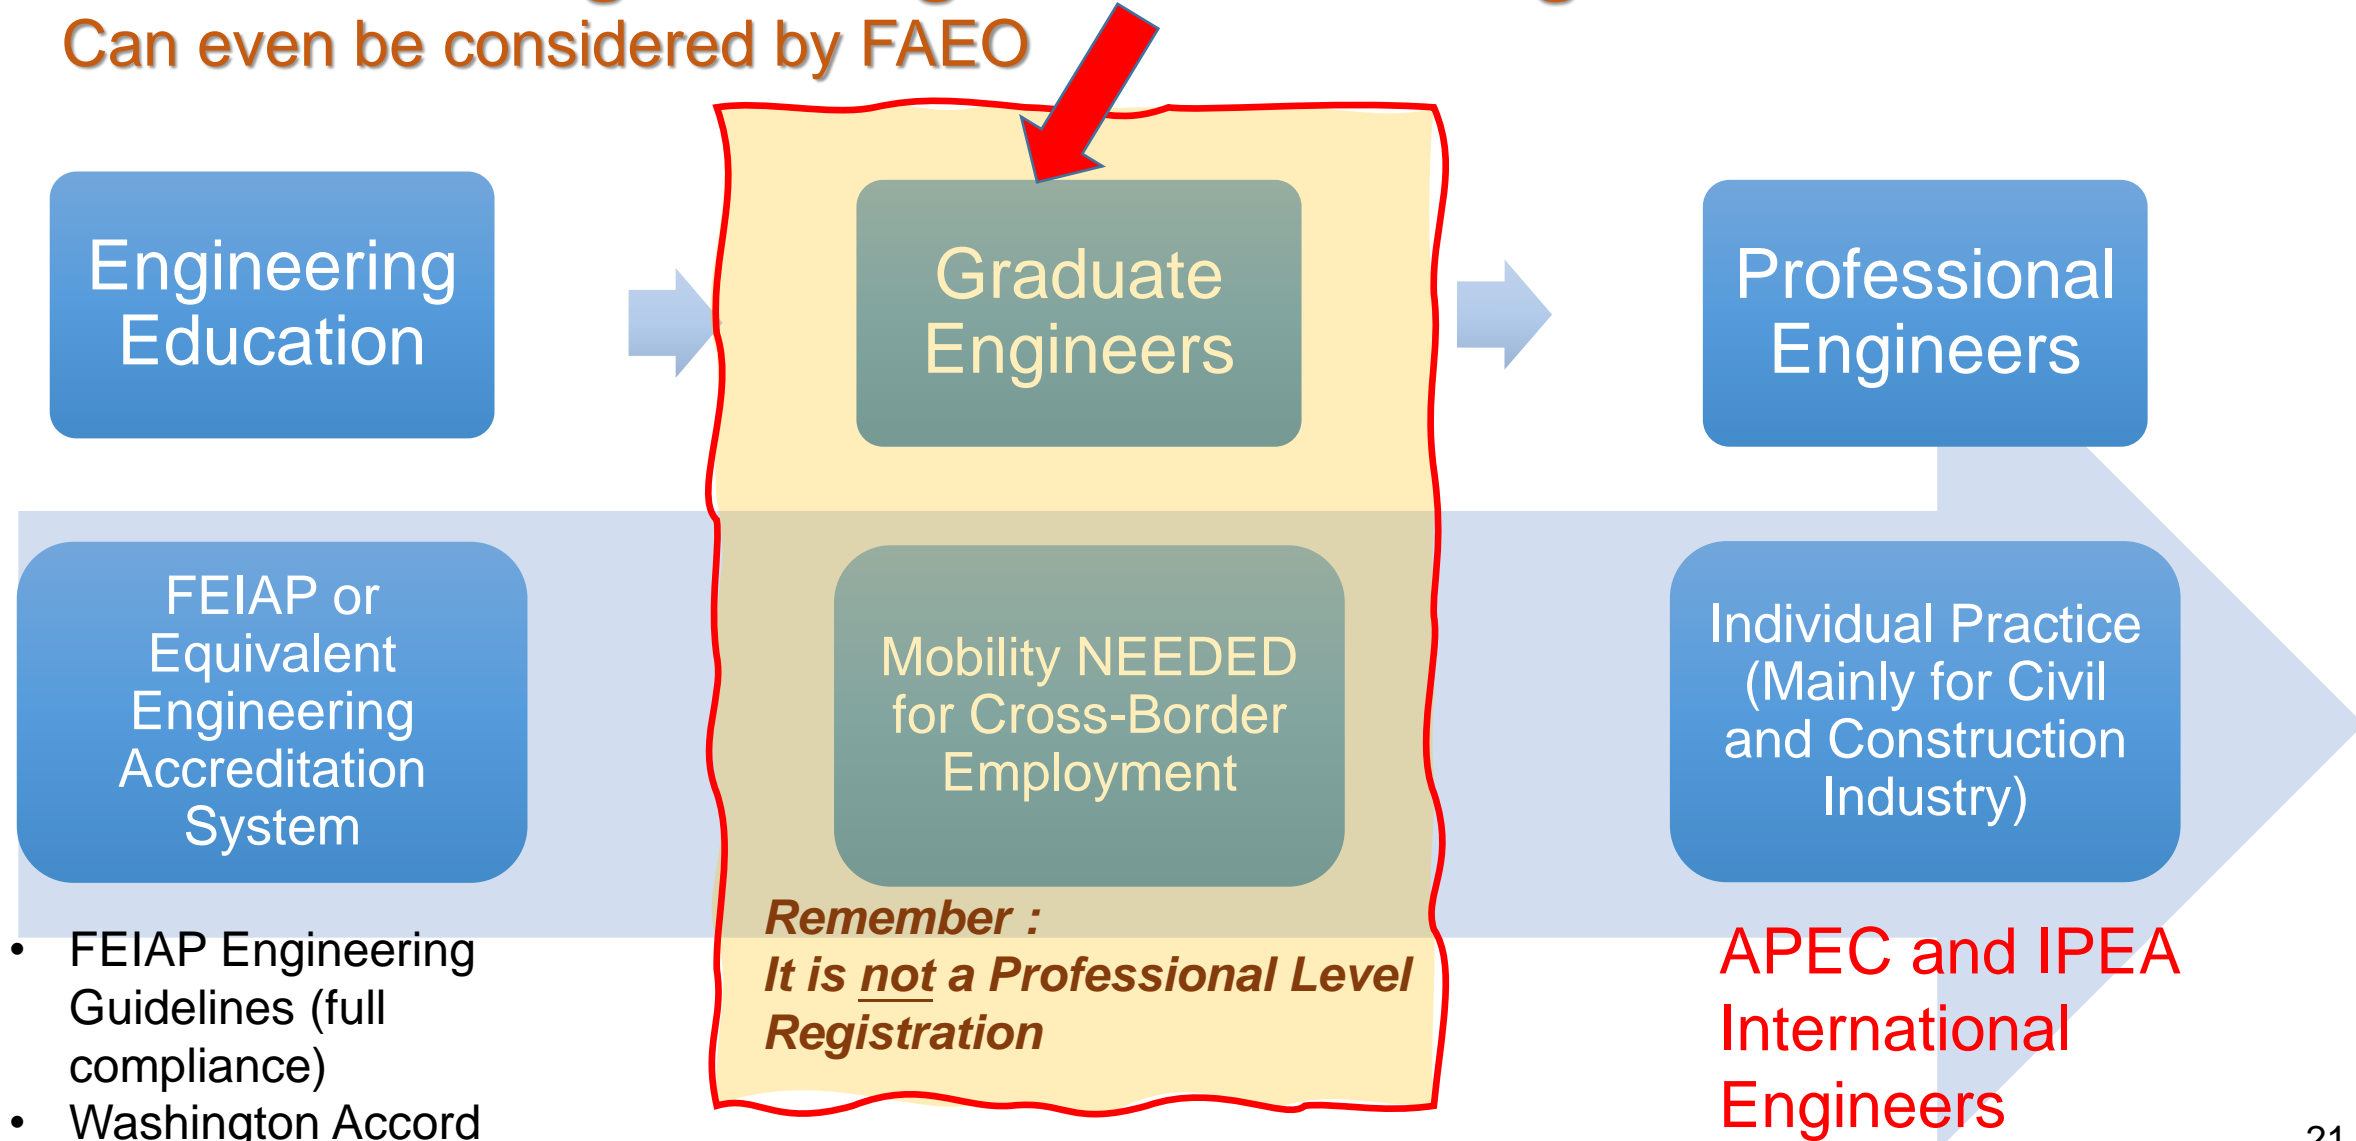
Can even be considered by FAEO

Engineering Education

Graduate Engineers

Professional Engineers

FEIAP or Equivalent Engineering Accreditation System

Mobility NEEDED for Cross-Border Employment

Individual Practice (Mainly for Civil and Construction Industry)

• FEIAP Engineering Guidelines (full compliance)
• Washington Accord

Remember :
It is not a Professional Level Registration

APEC and IPEA International Engineers

21